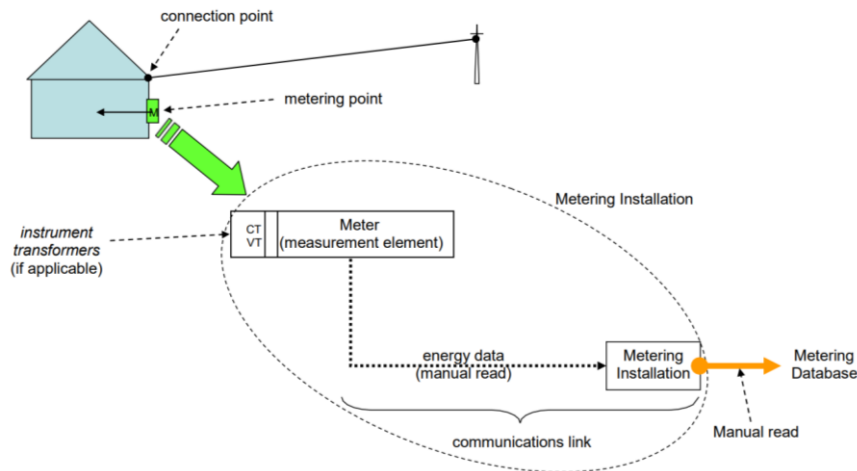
connection point

metering point

M

Metering Installation

instrument transformers (if applicable)

CT
VT

Meter
(measurement element)

energy data
(manual read)

Metering Installation

Metering Database

communications link

Manual read